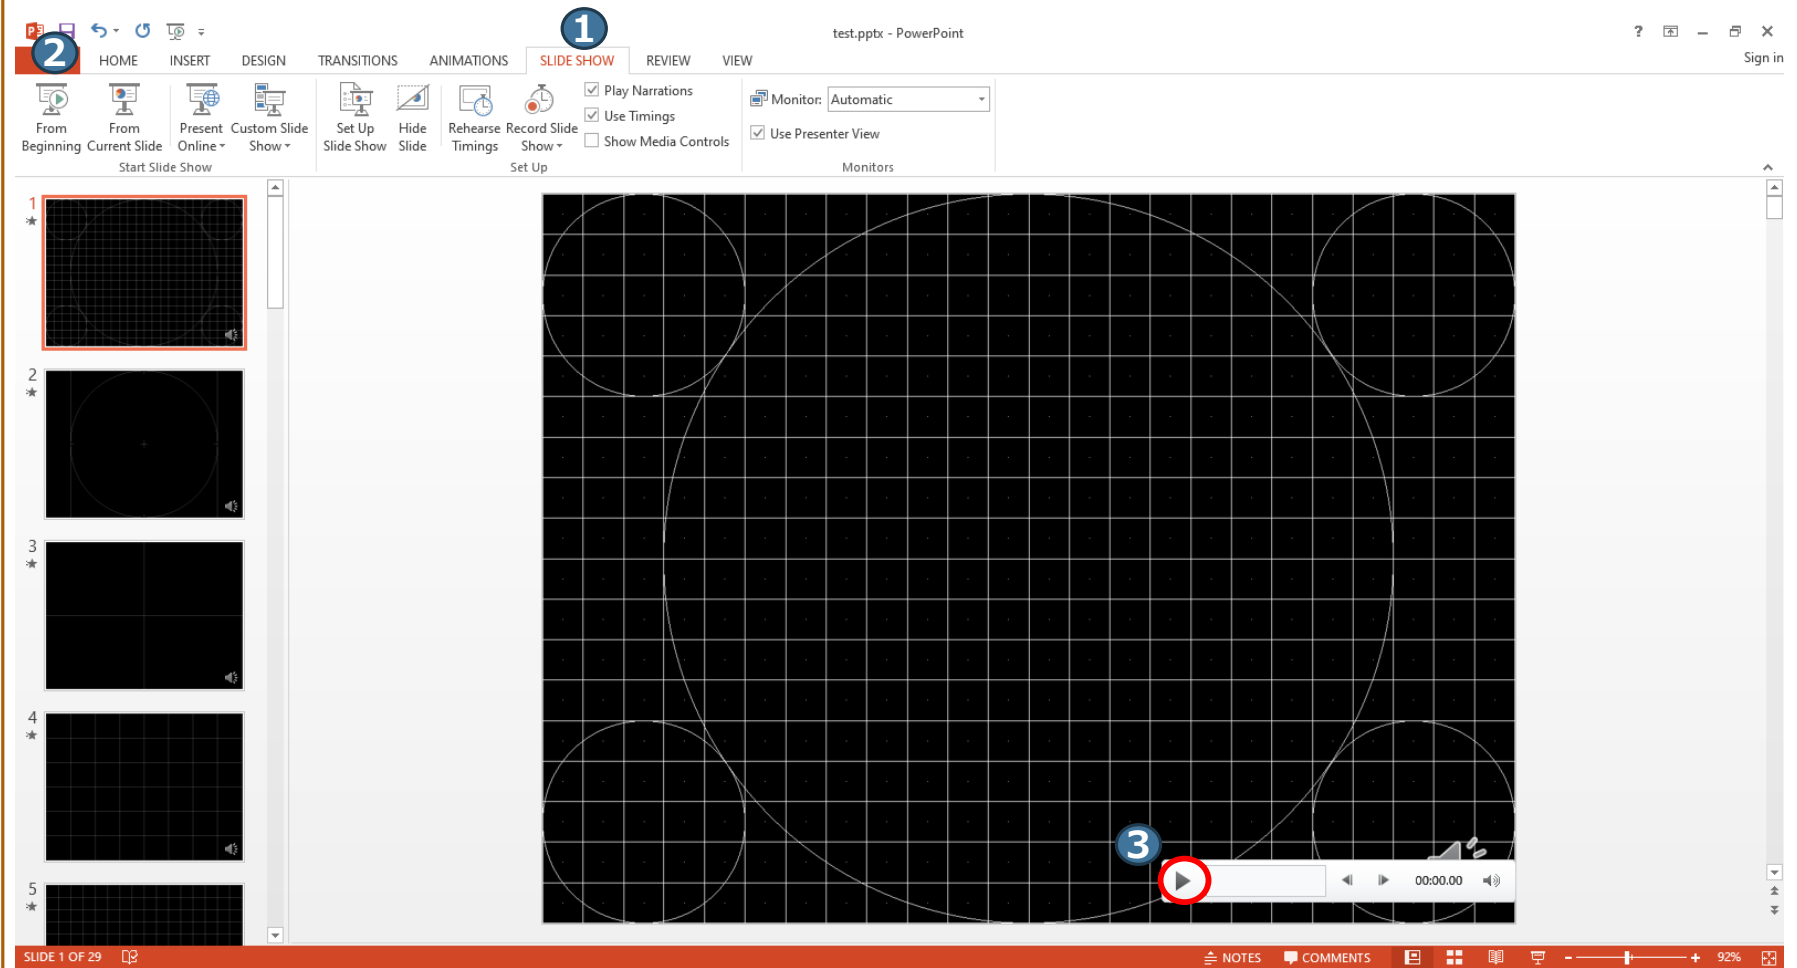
1

test.pptx - PowerPoint

? — ✕

2

HOME INSERT DESIGN TRANSITIONS ANIMATIONS SLIDE SHOW REVIEW VIEW

Sign in

From Beginning
From Current Slide
Present Online
Custom Slide Show
Start Slide Show

Set Up Slide Show
Hide Slide
Rehearse Timings
Record Slide Show
Play Narrations
Use Timings
Show Media Controls
Set Up

Monitor: Automatic
Use Presenter View
Monitors

1
2
3
4
5

3

00:00.00

SLIDE 1 OF 29

NOTES COMMENTS 92%